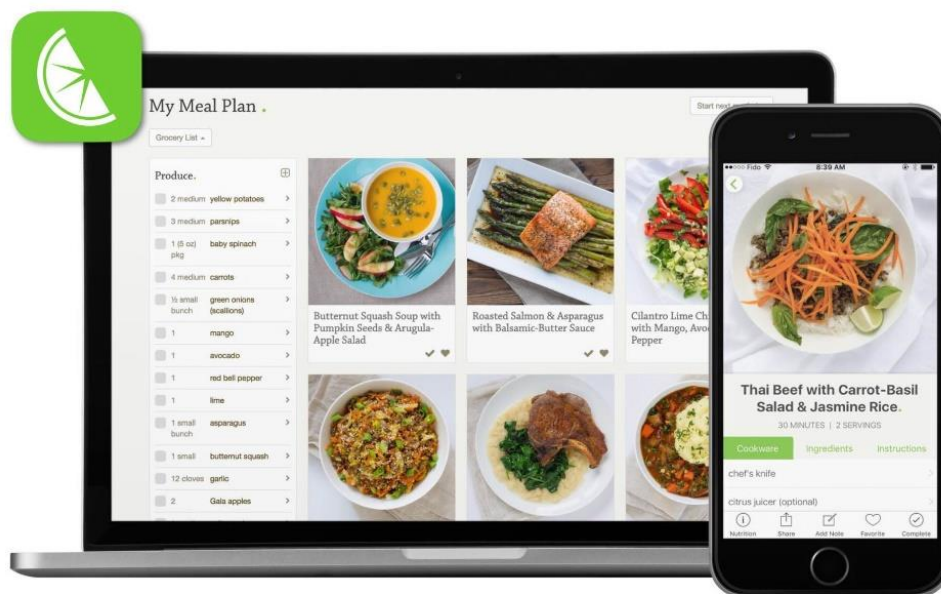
My Meal Plan.

Start next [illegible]

Grocery List

Produce.

| | | |
|---|---|---|
| 2 medium | yellow potatoes | > |
| 3 medium | parsnips | > |
| 1 (5 oz) pkg | baby spinach | > |
| 4 medium | carrots | > |
| ½ small bunch | green onions (scallions) | > |
| 1 | mango | > |
| 1 | avocado | > |
| 1 | red bell pepper | > |
| 1 | lime | > |
| 1 small bunch | asparagus | > |
| 1 small | butternut squash | > |
| 12 cloves | garlic | > |
| 2 | Gala apples | > |

Butternut Squash Soup with Pumpkin Seeds & Arugula-Apple Salad

Roasted Salmon & Asparagus with Balsamic-Butter Sauce

Cilantro Lime Ch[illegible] with Mango, Avo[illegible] Pepper

Fido 8:39 AM

Thai Beef with Carrot-Basil Salad & Jasmine Rice.

30 MINUTES | 2 SERVINGS

Cookware Ingredients Instructions

chef's knife

citrus juicer (optional)

Nutrition Share Add Note Favorite Complete